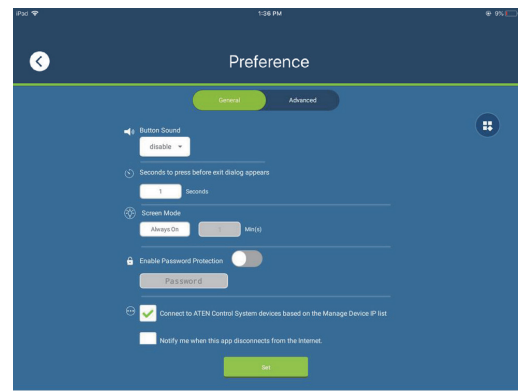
iPad
1:36 PM
9%

Preference

General
Advanced

Button Sound
disable

Seconds to press before exit dialog appears
1
Seconds

Screen Mode
Always On
1
Min(s)

Enable Password Protection
Password

Connect to ATEN Control System devices based on the Manage Device IP list

Notify me when this app disconnects from the Internet.

Set